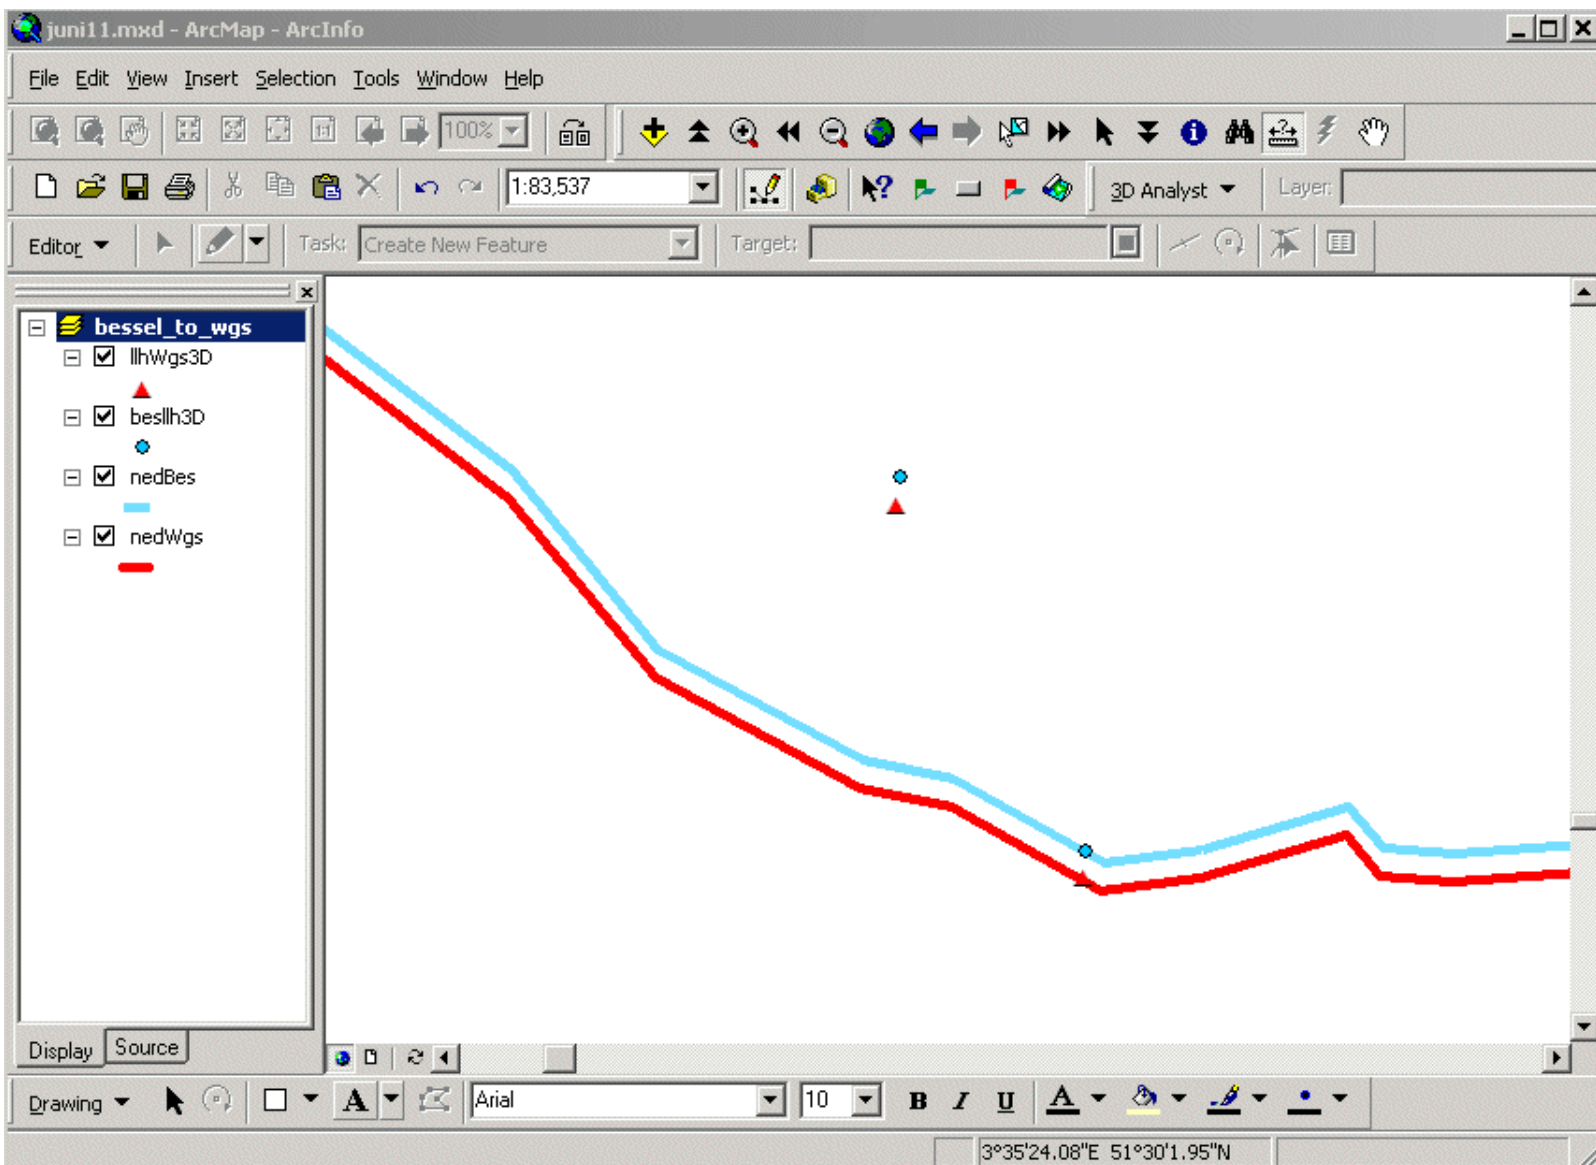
juni11.mxd - ArcMap - ArcInfo

File Edit View Insert Selection Tools Window Help

100%

1:83,537

3D Analyst

Layer:

Editor

Task: Create New Feature

Target:

bessel_to_wgs

llhWgs3D

besllh3D

nedBes

nedWgs

Display Source

Drawing

Arial

10

B I U

3°35'24.08"E 51°30'1.95"N